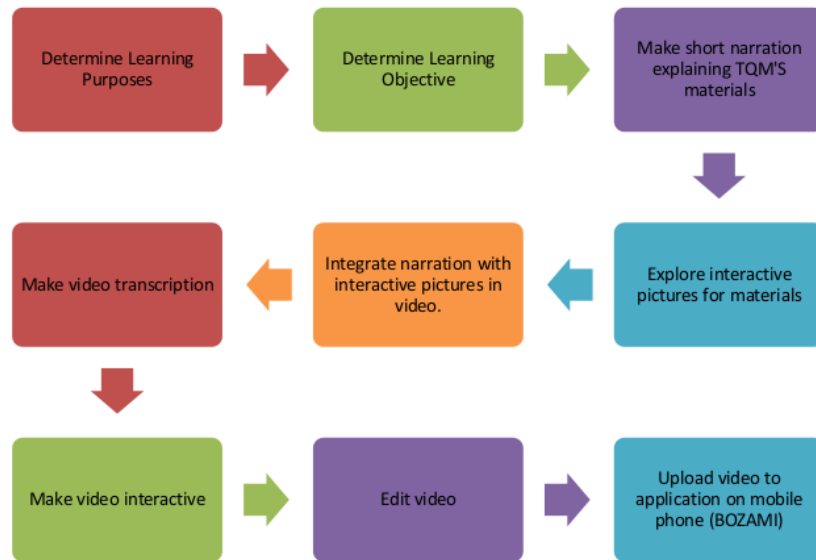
Determine Learning Purposes

Determine Learning Objective

Make short narration explaining TQM'S materials

Explore interactive pictures for materials

Integrate narration with interactive pictures in video.

Make video transcription

Make video interactive

Edit video

Upload video to application on mobile phone (BOZAMI)